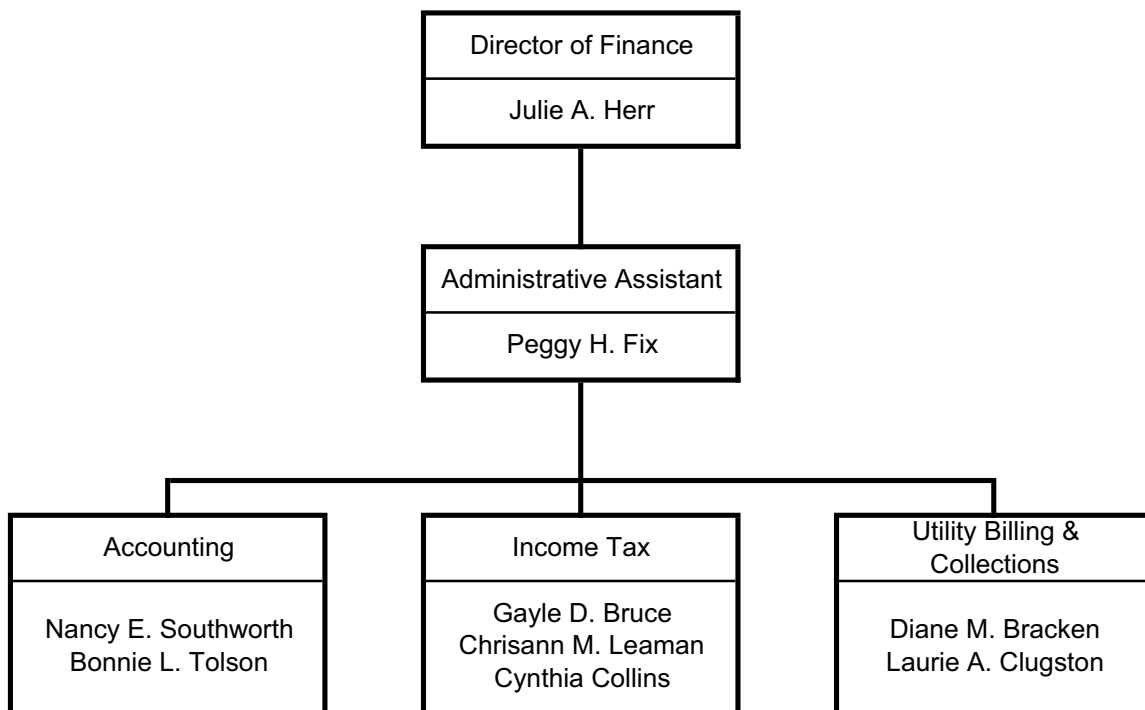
Director of Finance

Julie A. Herr

Administrative Assistant

Peggy H. Fix

Accounting

Nancy E. Southworth
Bonnie L. Tolson

Income Tax

Gayle D. Bruce
Chrisann M. Leaman
Cynthia Collins

Utility Billing & Collections

Diane M. Bracken
Laurie A. Clugston